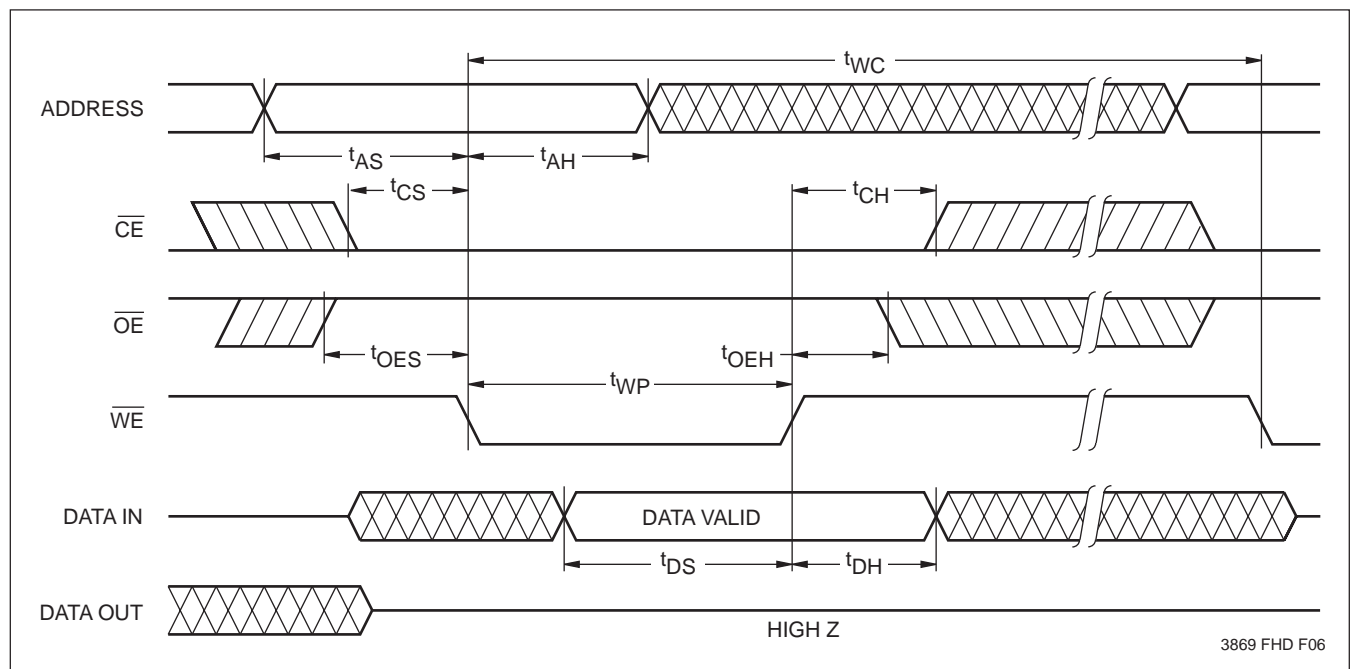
$t_{WC}$

ADDRESS

$t_{AS}$ $t_{AH}$

$t_{CS}$ $t_{CH}$

$\overline{CE}$

$\overline{OE}$

$t_{OES}$ $t_{OEH}$

$t_{WP}$

$\overline{WE}$

DATA IN

DATA VALID

$t_{DS}$ $t_{DH}$

DATA OUT

HIGH Z

3869 FHD F06